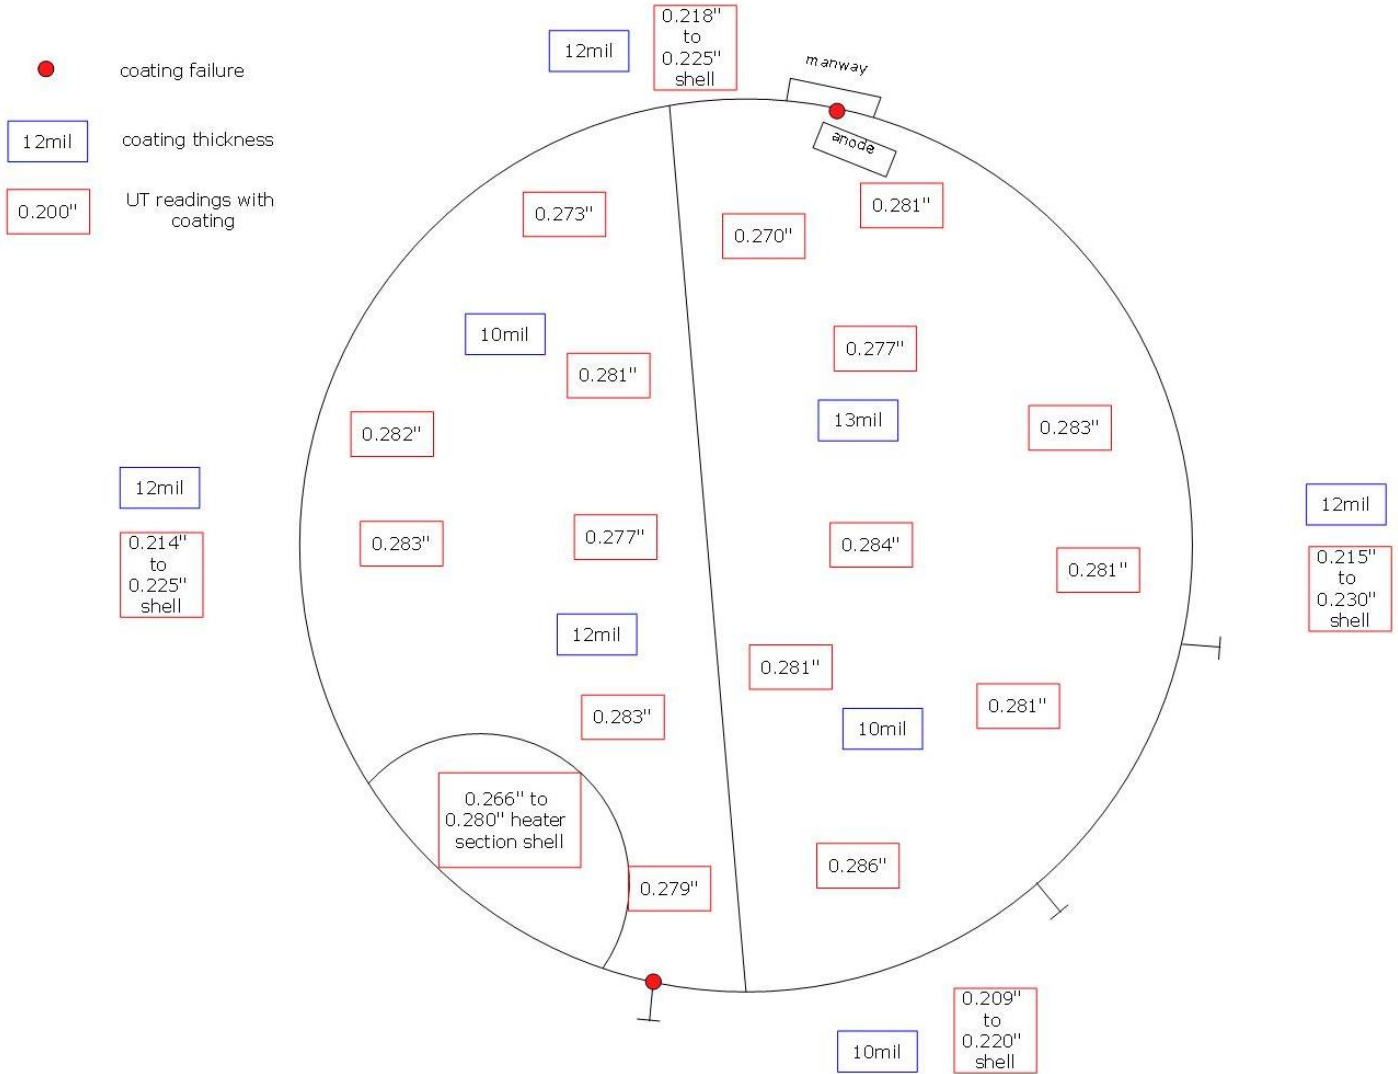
coating failure

12mil coating thickness

0.200" UT readings with coating

12mil

0.218" to 0.225" shell

manway

anode

0.273"

0.270"

0.281"

10mil

0.281"

0.277"

0.282"

13mil

0.283"

12mil

0.214" to 0.225" shell

0.283"

0.277"

0.284"

0.281"

12mil

0.215" to 0.230" shell

12mil

0.281"

0.283"

0.281"

10mil

0.266" to 0.280" heater section shell

0.279"

0.286"

10mil

0.209" to 0.220" shell